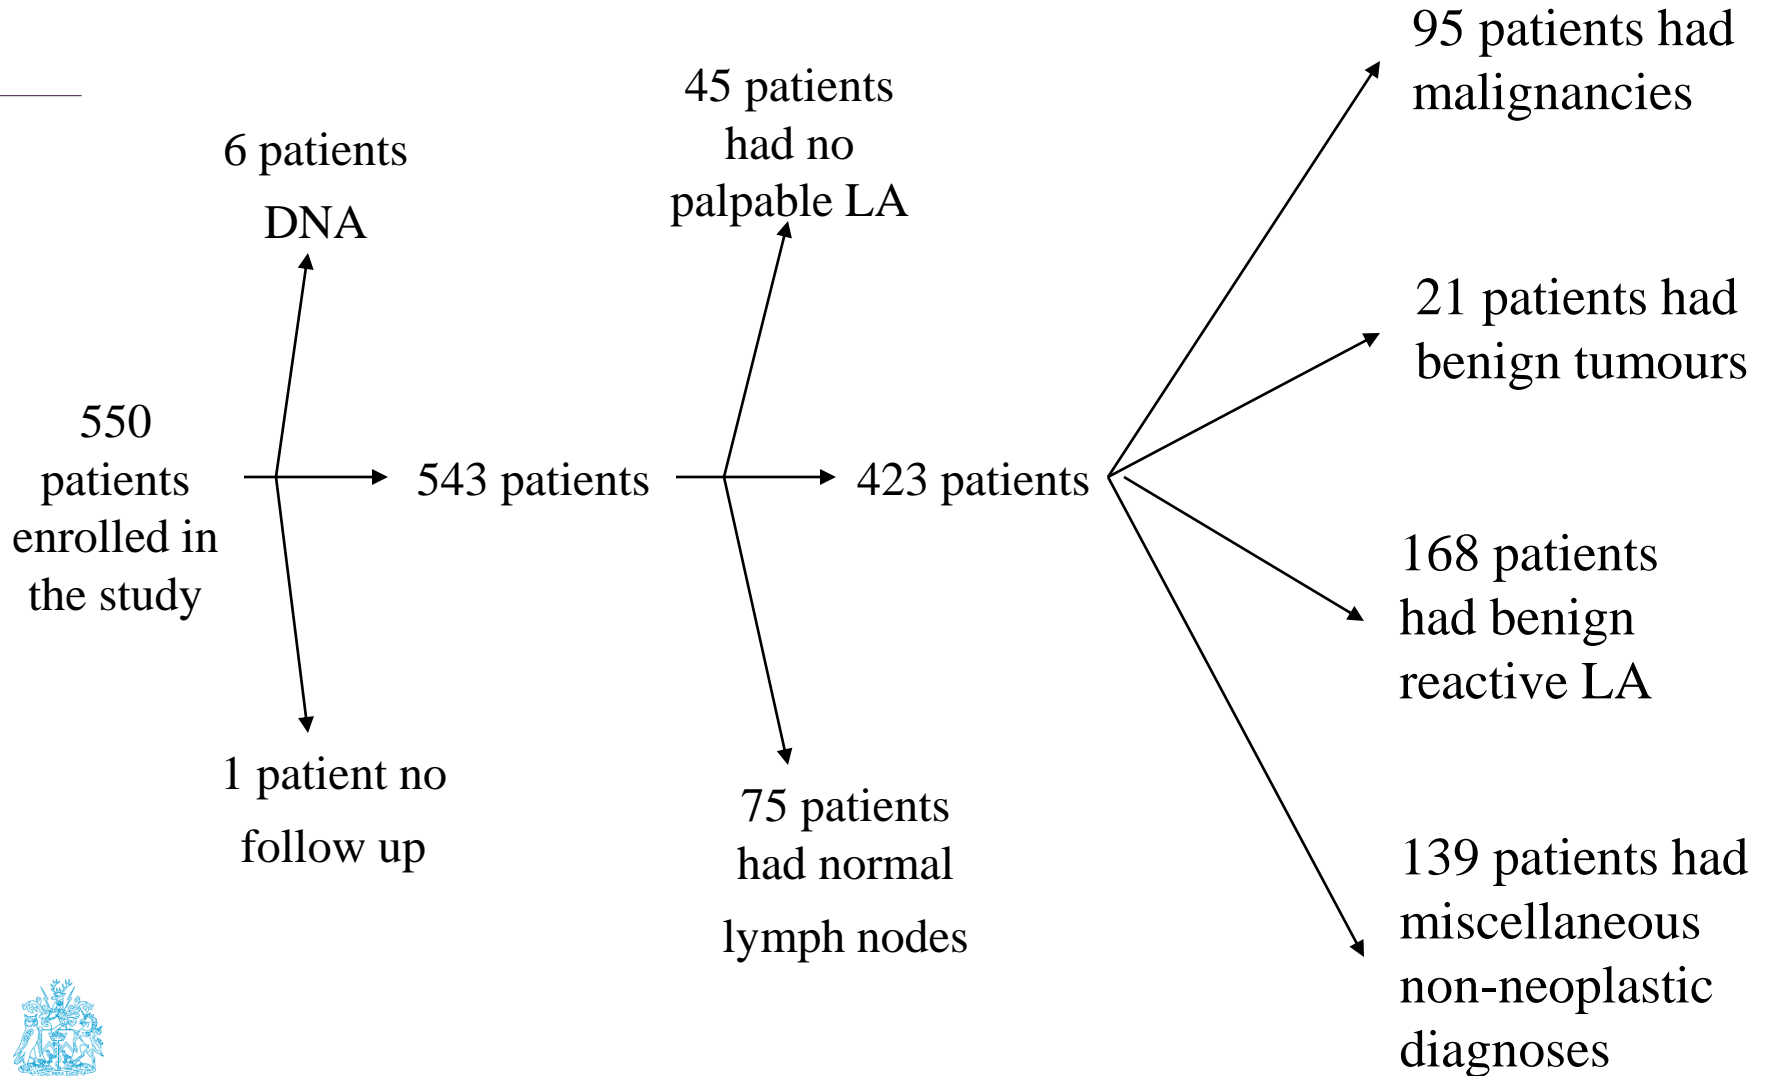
550 patients enrolled in the study

6 patients DNA

1 patient no follow up

543 patients

45 patients had no palpable LA

75 patients had normal lymph nodes

423 patients

95 patients had malignancies

21 patients had benign tumours

168 patients had benign reactive LA

139 patients had miscellaneous non-neoplastic diagnoses